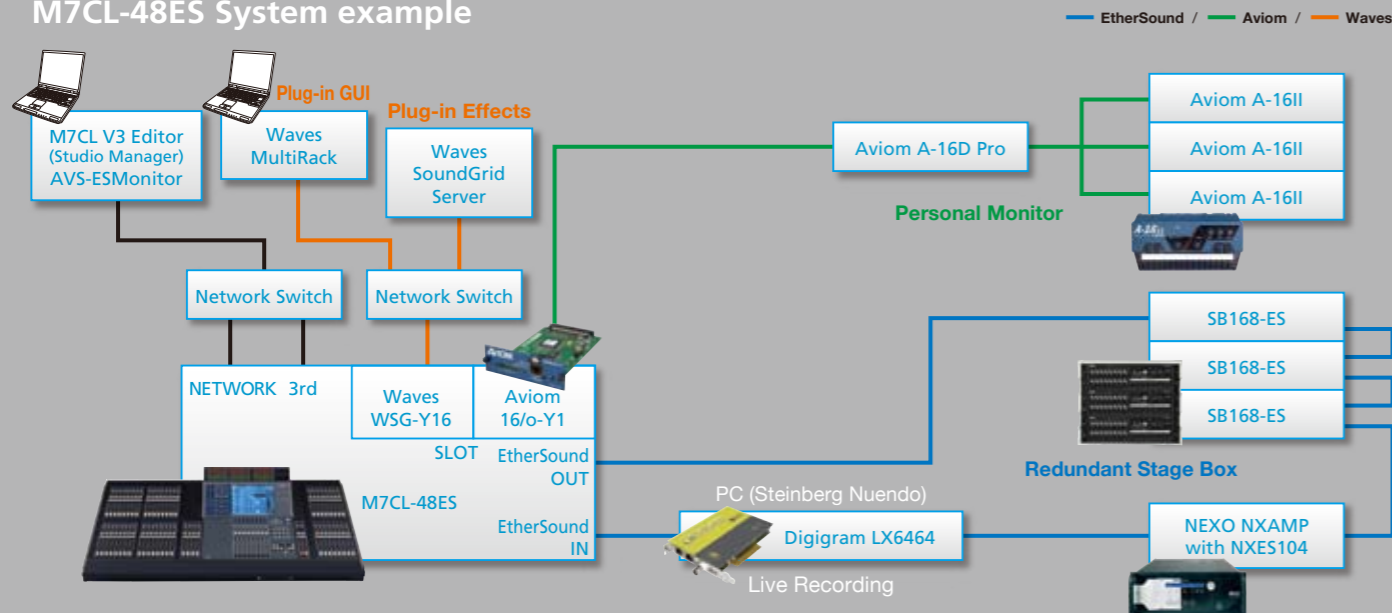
M7CL-48ES System example

EtherSound / Aviom / Waves

M7CL V3 Editor
(Studio Manager)
AVS-ESMonitor

Plug-in GUI

Waves
MultiRack

Plug-in Effects

Waves
SoundGrid
Server

Aviom A-16D Pro

Aviom A-16II

Aviom A-16II

Aviom A-16II

Personal Monitor

Network Switch

Network Switch

SB168-ES

SB168-ES

SB168-ES

NETWORK 3rd

Waves
WSG-Y16

Aviom
16/o-Y1

SLOT

EtherSound
OUT

M7CL-48ES

EtherSound
IN

Redundant Stage Box

PC (Steinberg Nuendo)

Digigram LX6464

Live Recording

NEXO NXAMP
with NXES104